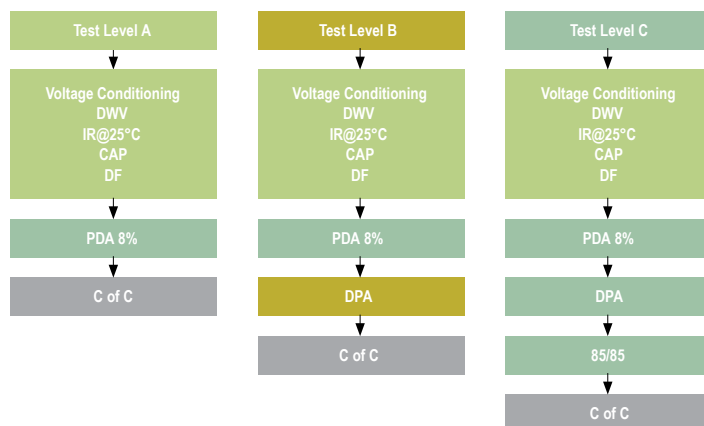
Test Level A

Voltage Conditioning
DWV
IR@25°C
CAP
DF

PDA 8%

C of C

Test Level B

Voltage Conditioning
DWV
IR@25°C
CAP
DF

PDA 8%

DPA

C of C

Test Level C

Voltage Conditioning
DWV
IR@25°C
CAP
DF

PDA 8%

DPA

85/85

C of C